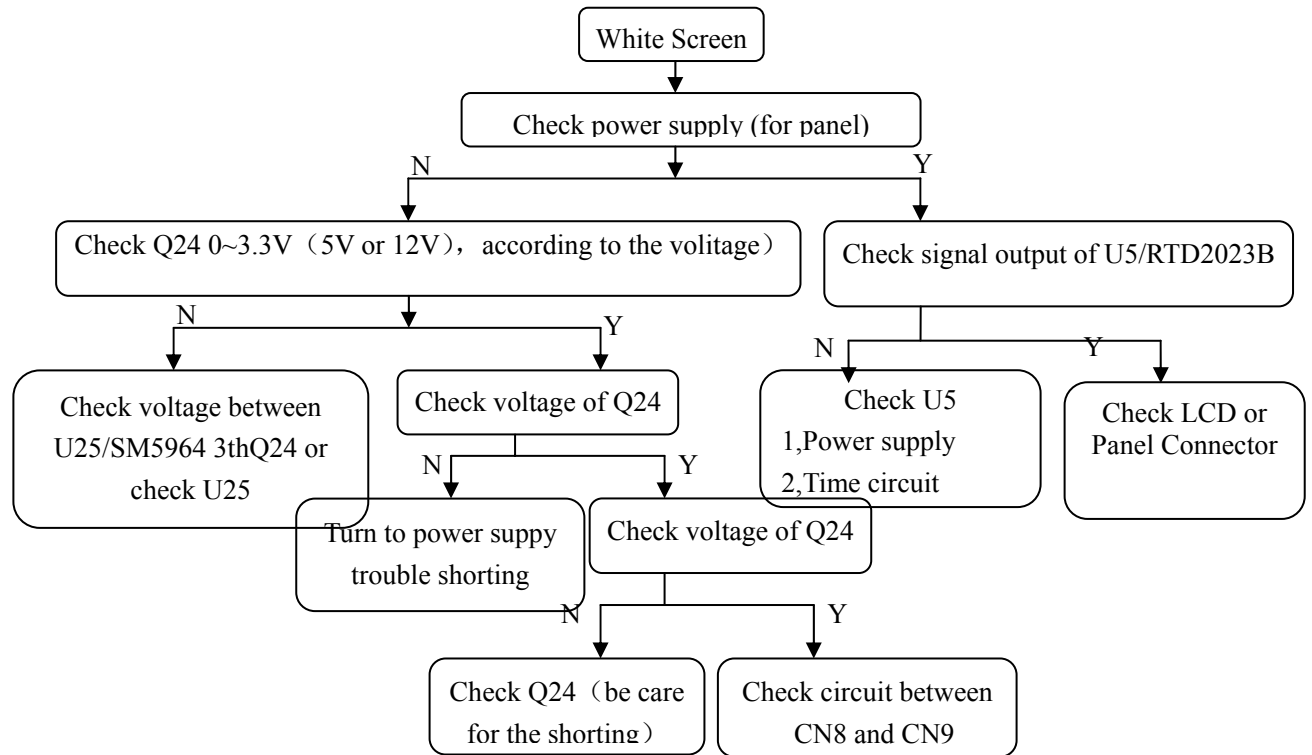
White Screen

Check power supply (for panel)

N

Y

Check Q24 0~3.3V（5V or 12V），according to the volitage）

Check signal output of U5/RTD2023B

N

Y

N

Y

Check voltage between U25/SM5964 3thQ24 or check U25

Check voltage of Q24

Check U5
1,Power supply
2,Time circuit

Check LCD or Panel Connector

N

Y

Turn to power suppy trouble shorting

Check voltage of Q24

N

Y

Check Q24（be care for the shorting）

Check circuit between CN8 and CN9